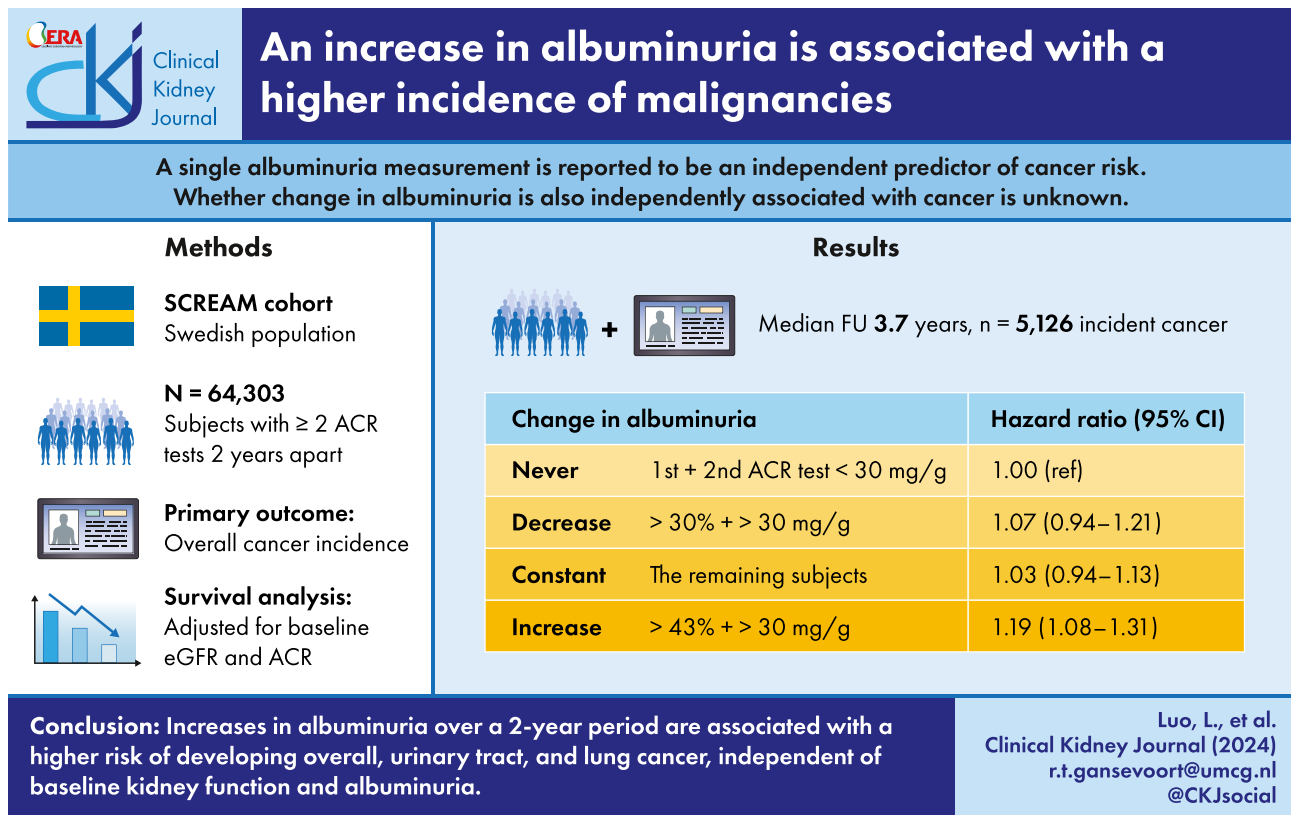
ERA

Clinical Kidney Journal

An increase in albuminuria is associated with a higher incidence of malignancies

A single albuminuria measurement is reported to be an independent predictor of cancer risk. Whether change in albuminuria is also independently associated with cancer is unknown.

Methods

SCREAM cohort
Swedish population

N = 64,303
Subjects with ≥ 2 ACR tests 2 years apart

Primary outcome:
Overall cancer incidence

Survival analysis:
Adjusted for baseline eGFR and ACR

Results

+ Median FU **3.7** years, n = **5,126** incident cancer

| Change in albuminuria | | Hazard ratio (95% CI) |
|---|---|---|
| Never | 1st + 2nd ACR test < 30 mg/g | 1.00 (ref) |
| Decrease | > 30% + > 30 mg/g | 1.07 (0.94–1.21) |
| Constant | The remaining subjects | 1.03 (0.94–1.13) |
| Increase | > 43% + > 30 mg/g | 1.19 (1.08–1.31) |

Conclusion: Increases in albuminuria over a 2-year period are associated with a higher risk of developing overall, urinary tract, and lung cancer, independent of baseline kidney function and albuminuria.

Luo, L., et al.
Clinical Kidney Journal (2024)
r.t.gansevoort@umcg.nl
@CKJsocial